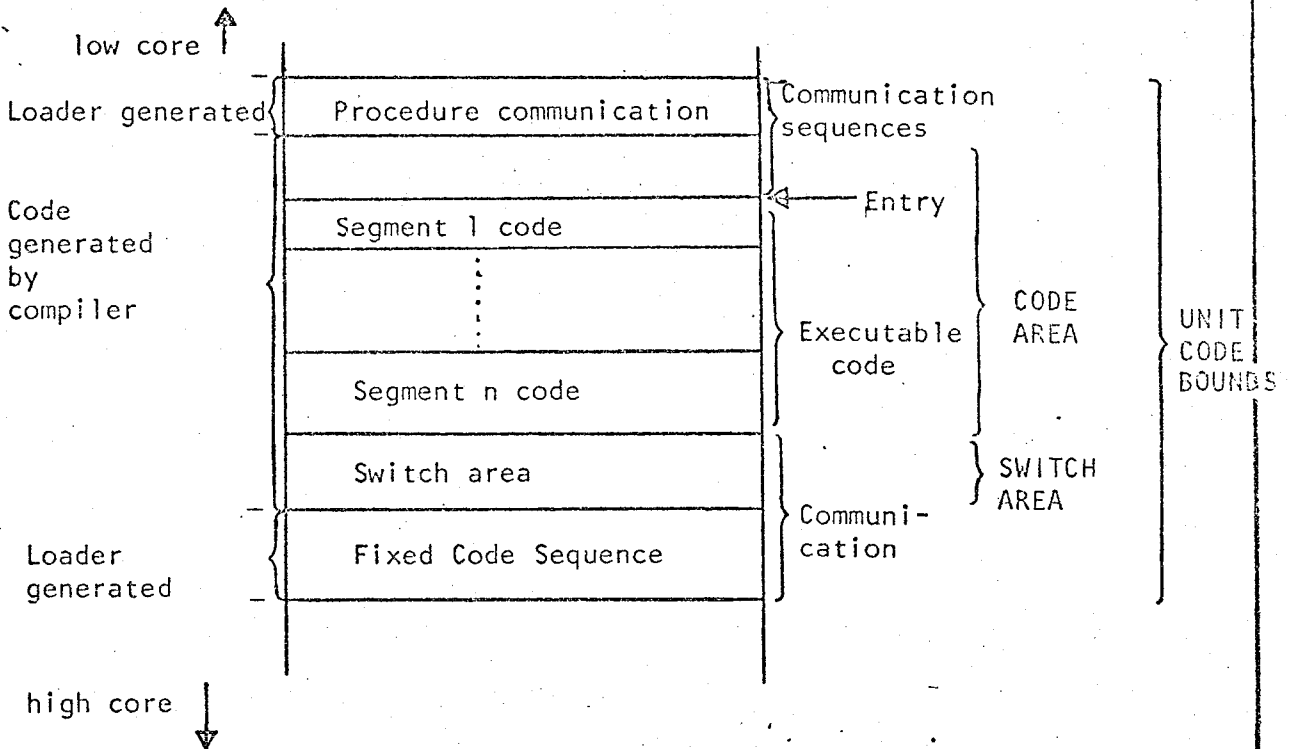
low core

Loader generated

Procedure communication

Communication sequences

Code generated by compiler

Entry

Segment 1 code

Executable code

CODE AREA

UNIT CODE BOUNDS

Segment n code

Switch area

SWITCH AREA

Loader generated

Fixed Code Sequence

Communication

high core